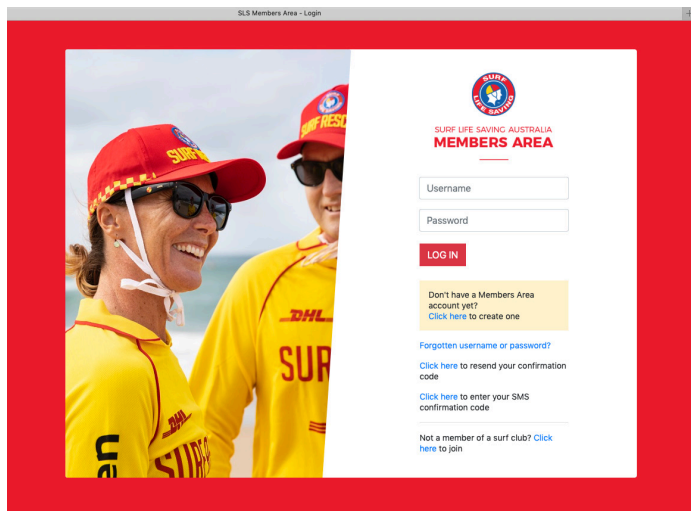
SLS Members Area - Login

SURF LIFE SAVING

SURF

SURF RESC

DHL

SUR

DHL

SURF

SURF LIFE SAVING AUSTRALIA
MEMBERS AREA

Username

Password

LOG IN

Don't have a Members Area account yet?
Click here to create one

Forgotten username or password?

Click here to resend your confirmation code

Click here to enter your SMS confirmation code

Not a member of a surf club? Click here to join